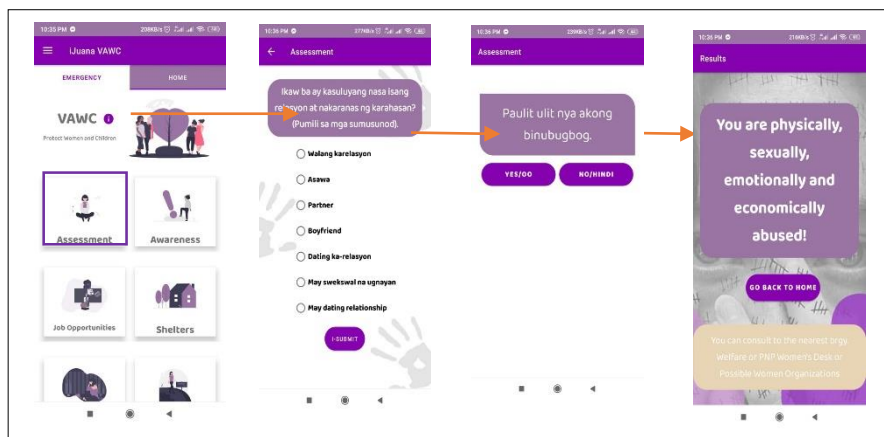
10:35 PM 
iJuana VAWC
EMERGENCY
HOME
VAWC
Protect Women and Children
Assessment
Awareness
Job Opportunities
Shelters

10:36 PM
Assessment
Ikaw ba ay kasuluyang nasa isang relasyon at nakaranas ng karahasan? (Pumili sa mga sumusunod).
Walang karelasyon
Asawa
Partner
Boyfriend
Dating ka-relasyon
May swekswal na ugnayan
May dating relationship
I-SUBMIT

10:36 PM
Assessment
Paulit ulit nya akong binubugbog.
YES/OO
NO/HINDI

10:36 PM
Results
You are physically, sexually, emotionally and economically abused!
GO BACK TO HOME
You can consult to the nearest brgy Welfare or PNP Women's Desk or Possible Women Organizations